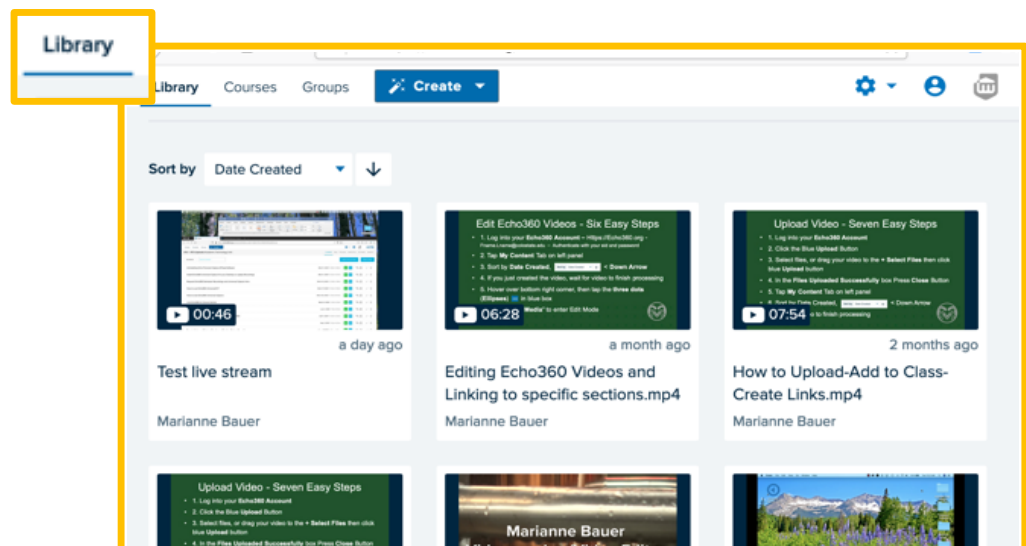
Library

Library Courses Groups Create

Sort by Date Created

00:46
a day ago
Test live stream
Marianne Bauer

Edit Echo360 Videos - Six Easy Steps
1. Log into your Echo360 Account – https://Echo360.org – Fname.Lname@colostate.edu Authenticate with your eid and password
2. Tap My Content Tab on left panel
3. Sort by Date Created, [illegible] Down Arrow
4. If you just created the video, wait for video to finish processing
5. Hover over bottom right corner, then tap the three dots (Ellipses) in blue box
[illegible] "Media" to enter Edit Mode
06:28
a month ago
Editing Echo360 Videos and Linking to specific sections.mp4
Marianne Bauer

Upload Video - Seven Easy Steps
1. Log into your Echo360 Account
2. Click the Blue Upload Button
3. Select files, or drag your video to the + Select Files then click blue Upload button
4. In the Files Uploaded Successfully box Press Close Button
5. Tap My Content Tab on left panel
6. Sort by Date Created, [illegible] Down Arrow
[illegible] to finish processing
07:54
2 months ago
How to Upload-Add to Class-Create Links.mp4
Marianne Bauer

Upload Video - Seven Easy Steps
1. Log into your Echo360 Account
2. Click the Blue Upload Button
3. Select files, or drag your video to the + Select Files then click blue Upload button
4. In the Files Uploaded Successfully box Press Close Button

Marianne Bauer